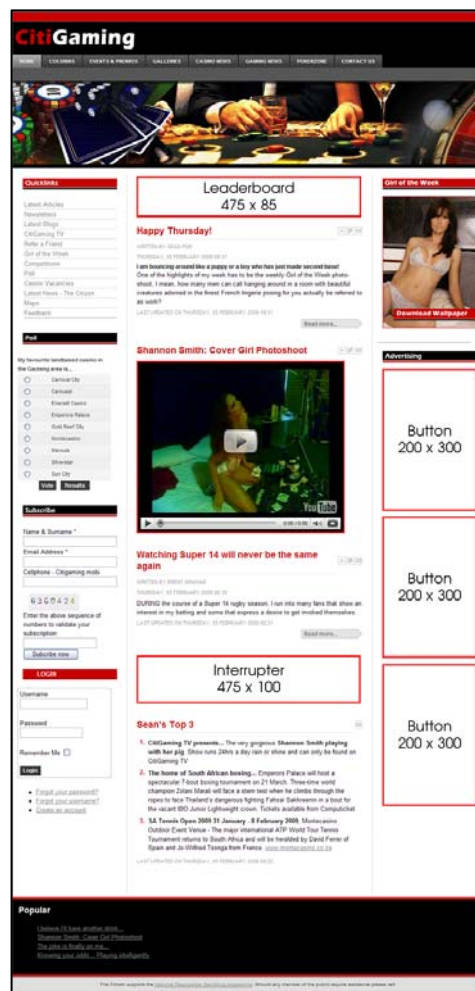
CitiGaming

HOME COLUMNS EVENTS & PROMOS GALLERIES CASINO NEWS GAMING NEWS POKERZONE CONTACT US

Quicklinks

Latest Articles
Newsletters
Latest Blogs
CitiGaming TV
Refer a Friend
Girl of the Week
Competitions
Poll
Casino Vacancies
Latest News - The Citizen
Maps
Feedback

Poll

My favourite landbased casino in the Gauteng area is...

Carnival City
Carousel
Emerald Casino
Emperors Palace
Gold Reef City
Montecasino
Morula
Silverstar
Sun City

Vote Results

Subscribe

Name & Surname *
Email Address *
Cellphone - Citigaming mobi
6264242
Enter the above sequence of numbers to validate your subscription
Subscribe now

LOGIN

Username
Password
Remember Me
Login

Forgot your password?
Forgot your username?
Create an account

Leaderboard
475 x 85

Happy Thursday!

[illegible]
I am bouncing around like a puppy or a boy who has just made second base! One of the highlights of my week has to be the weekly Girl of the Week photo-shoot. I mean, how many men can call hanging around in a room with beautiful creatures adorned in the finest French lingerie posing for you actually be referred to as work?
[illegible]
Read more...

Shannon Smith: Cover Girl Photoshoot

0:00 / 0:00 YouTube

Watching Super 14 will never be the same again

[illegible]
DURING the course of a Super 14 rugby season, I run into many fans that show an interest in my betting and some that express a desire to get involved themselves.
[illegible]
Read more...

Interrupter
475 x 100

Sean's Top 3

1. CitiGaming TV presents... The very gorgeous Shannon Smith playing with her pig. Show runs 24hrs a day rain or shine and can only be found on CitiGaming TV
2. The home of South African boxing... Emperors Palace will host a spectacular 7-bout boxing tournament on 21 March. Three-time world champion Zolani Marali will face a stern test when he climbs through the ropes to face Thailand's dangerous fighting Fahsai Sakkreerin in a bout for the vacant IBO Junior Lightweight crown. Tickets available from Computicket
3. SA Tennis Open 2009 31 January - 8 February 2009, Montecasino Outdoor Event Venue - The major international ATP World Tour Tennis Tournament returns to South Africa and will be headlined by David Ferrer of Spain and Jo-Wilfried Tsonga from France. www.montecasino.co.za
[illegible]

Girl of the Week

Download Wallpaper

Advertising

Button
200 x 300

Button
200 x 300

Button
200 x 300

Popular

I believe I'll have another drink...
Shannon Smith: Cover Girl Photoshoot
The joke is finally on me...
Knowing your odds... Playing intelligently

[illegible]